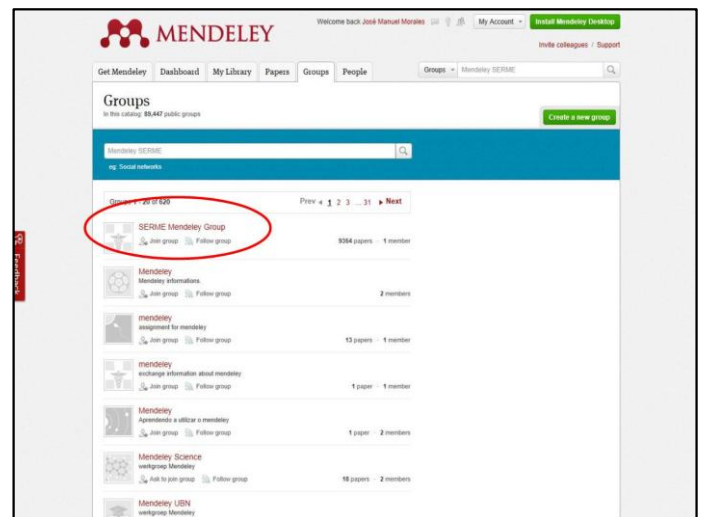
MENDELEY

Welcome back José Manuel Morales | My Account | Install Mendeley Desktop

Invite colleagues / Support

Get Mendeley | Dashboard | My Library | Papers | Groups | People

Groups | Mendeley SERME

Groups

In this catalog: 89,447 public groups

Create a new group

Mendeley SERME

eg: Social networks

Groups 1 - 20 of 620

Prev 1 2 3 ... 31 Next

SERME Mendeley Group
Join group | Follow group
9364 papers · 1 member

Mendeley
Mendeley informations.
Join group | Follow group
2 members

mendeley
assignment for mendeley
Join group | Follow group
13 papers · 1 member

mendeley
exchange information about mendeley
Join group | Follow group
1 paper · 1 member

Mendeley
Aprendendo a utilizar o mendeley
Join group | Follow group
1 paper · 2 members

Mendeley Science
werkgroep Mendeley
Ask to join group | Follow group
18 papers · 2 members

Mendeley UBN
werkgroep Mendeley

Feedback